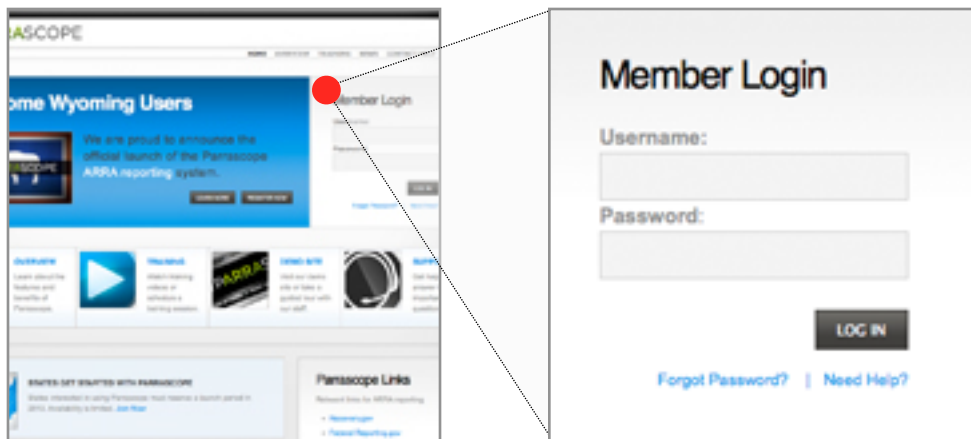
RASCOPE

ome Wyoming Users

We are proud to announce the official launch of the Parrascope ARRA reporting system.

Member Login

Parrascope Links

Member Login

Username:

Password:

LOG IN

Forgot Password? | Need Help?